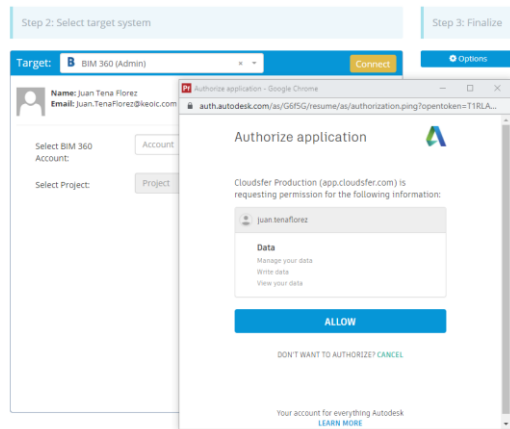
Step 2: Select target system

Step 3: Finalize

Options

Target: B BIM 360 (Admin) × Connect

Name: Juan Tena Florez
Email: Juan.TenaFlorez@keoic.com

Select BIM 360 Account: Account

Select Project: Project

Pr Authorize application - Google Chrome

auth.autodesk.com/as/G6fSG/resume/as/authorization.ping?opentoken=T1RLA...

Authorize application

Cloudsfer Production (app.cloudsfer.com) is requesting permission for the following information:

juan.tenaflorez

Data
Manage your data
Write data
View your data

ALLOW

DON'T WANT TO AUTHORIZE? CANCEL

Your account for everything Autodesk
LEARN MORE